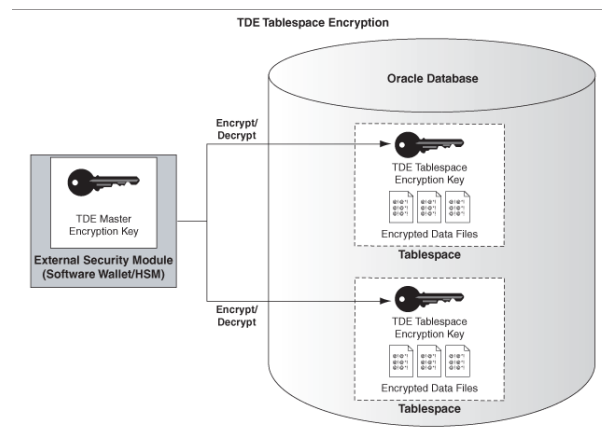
TDE Tablespace Encryption

Oracle Database

Encrypt/ Decrypt

TDE Master Encryption Key

External Security Module (Software Wallet/HSM)

TDE Tablespace Encryption Key

Encrypted Data Files

Tablespace

Encrypt/ Decrypt

TDE Tablespace Encryption Key

Encrypted Data Files

Tablespace